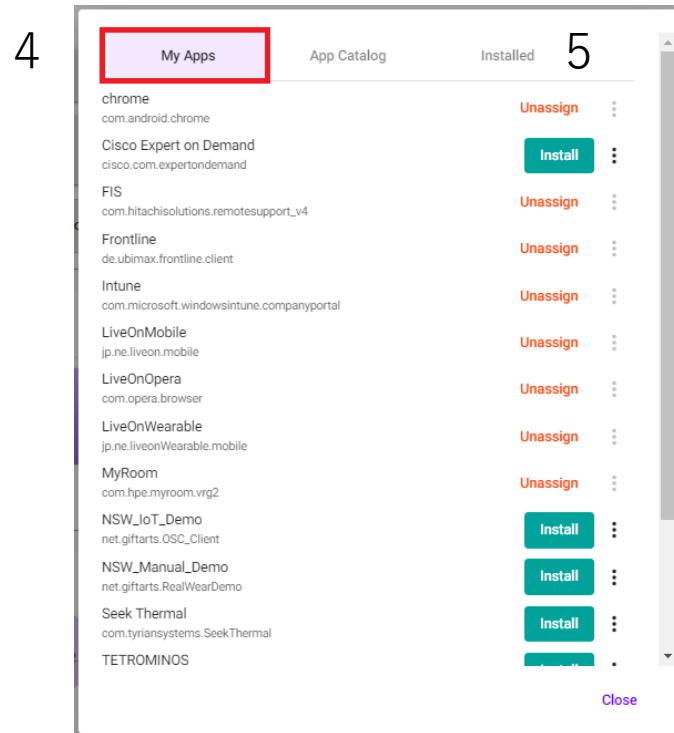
4

My Apps

App Catalog

Installed

5

chrome
com.android.chrome
Unassign

Cisco Expert on Demand
cisco.com.expertondemand
Install

FIS
com.hitachisolutions.remotesupport_v4
Unassign

Frontline
de.ubimax.frontline.client
Unassign

Intune
com.microsoft.windowsintune.companyportal
Unassign

LiveOnMobile
jp.ne.liveon.mobile
Unassign

LiveOnOpera
com.opera.browser
Unassign

LiveOnWearable
jp.ne.liveonWearable.mobile
Unassign

MyRoom
com.hpe.myroom.vrg2
Unassign

NSW_IoT_Demo
net.giftarts.OSC_Client
Install

NSW_Manual_Demo
net.giftarts.RealWearDemo
Install

Seek Thermal
com.tyriansystems.SeekThermal
Install

TETROMINOS
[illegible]

Close